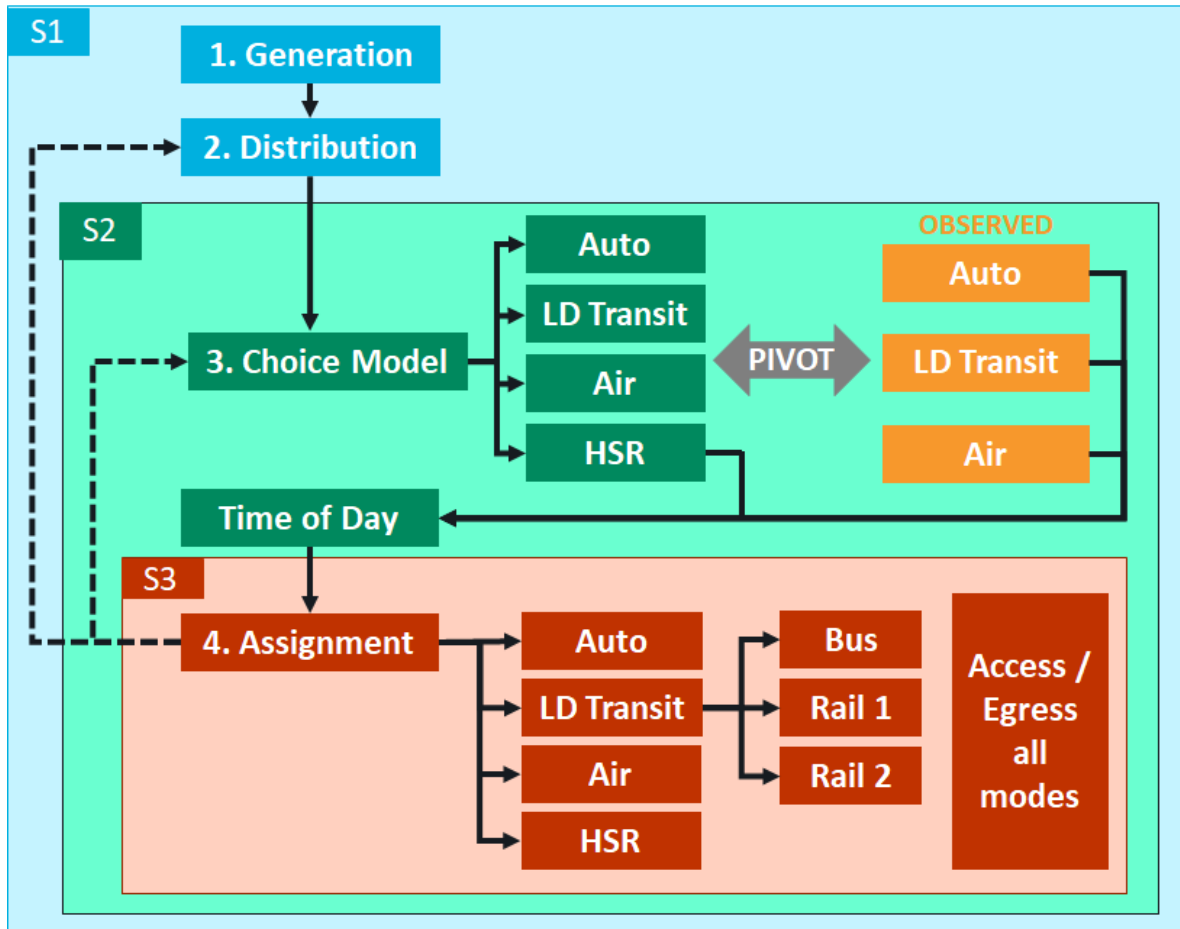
S1

1. Generation

2. Distribution

S2

3. Choice Model

Auto

LD Transit

Air

HSR

PIVOT

OBSERVED

Auto

LD Transit

Air

Time of Day

S3

4. Assignment

Auto

LD Transit

Air

HSR

Bus

Rail 1

Rail 2

Access / Egress all modes